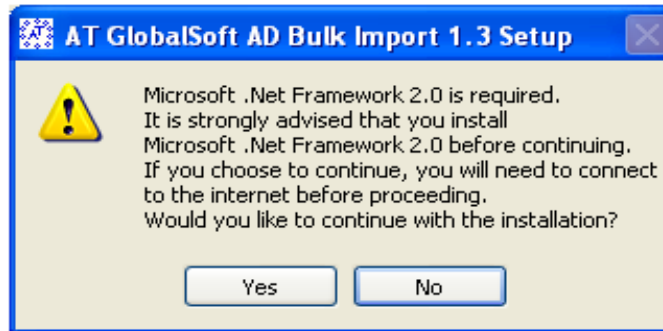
AT GlobalSoft AD Bulk Import 1.3 Setup

Microsoft .Net Framework 2.0 is required.
It is strongly advised that you install Microsoft .Net Framework 2.0 before continuing.
If you choose to continue, you will need to connect to the internet before proceeding.
Would you like to continue with the installation?

Yes No